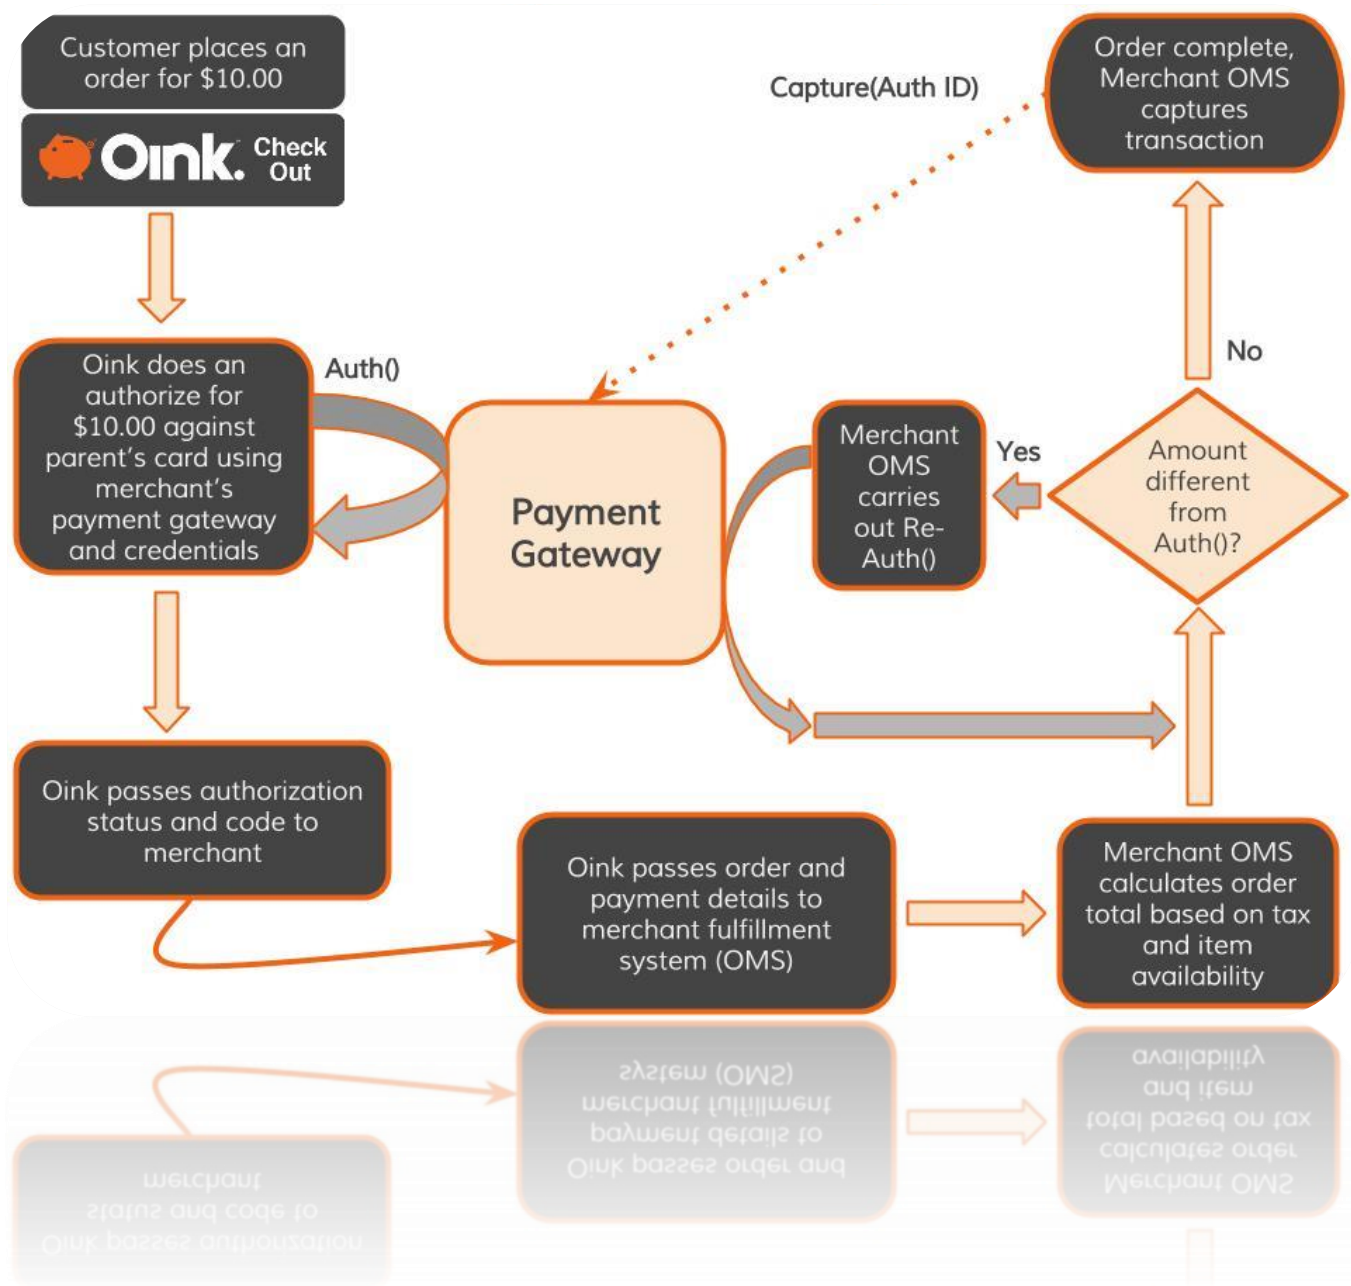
Customer places an order for $10.00

Oink. Check Out

Capture(Auth ID)

Order complete, Merchant OMS captures transaction

Oink does an authorize for $10.00 against parent's card using merchant's payment gateway and credentials

Auth()

Payment Gateway

Merchant OMS carries out Re-Auth()

Yes

No

Amount different from Auth()?

Oink passes authorization status and code to merchant

Oink passes order and payment details to merchant fulfillment system (OMS)

Merchant OMS calculates order total based on tax and item availability